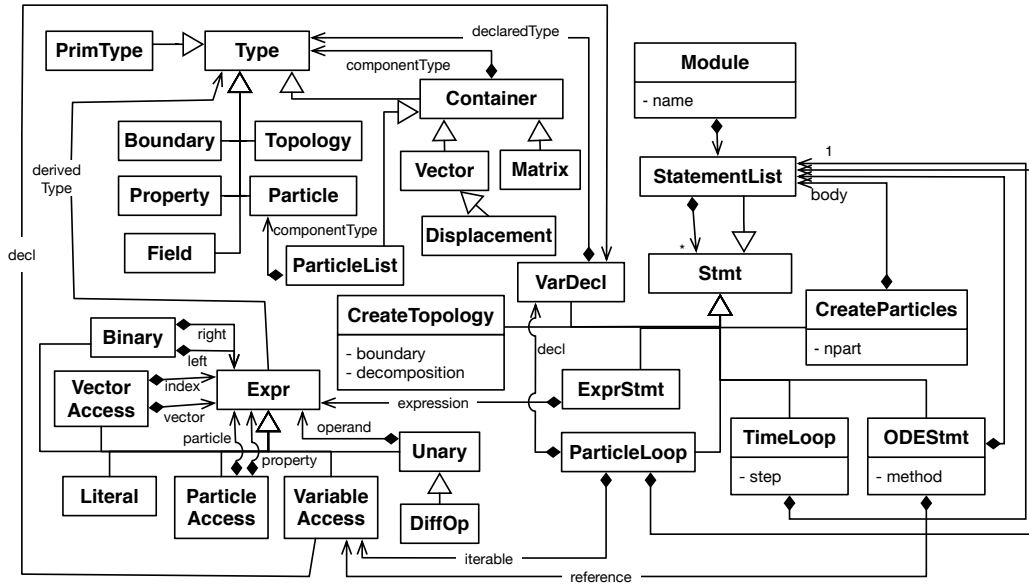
PrimType
Type
declaredType
componentType
Container
Module
- name
Boundary
Topology
Vector
Matrix
derived Type
Property
Particle
StatementList
1
body
componentType
Displacement
Field
ParticleList
*
decl
VarDecl
Stmt
Binary
right
left
CreateTopology
- boundary
- decomposition
CreateParticles
- npart
Vector Access
index
vector
Expr
decl
ExprStmt
expression
operand
Unary
particle
property
ParticleLoop
TimeLoop
- step
ODEStmt
- method
Literal
Particle Access
Variable Access
DiffOp
iterable
reference